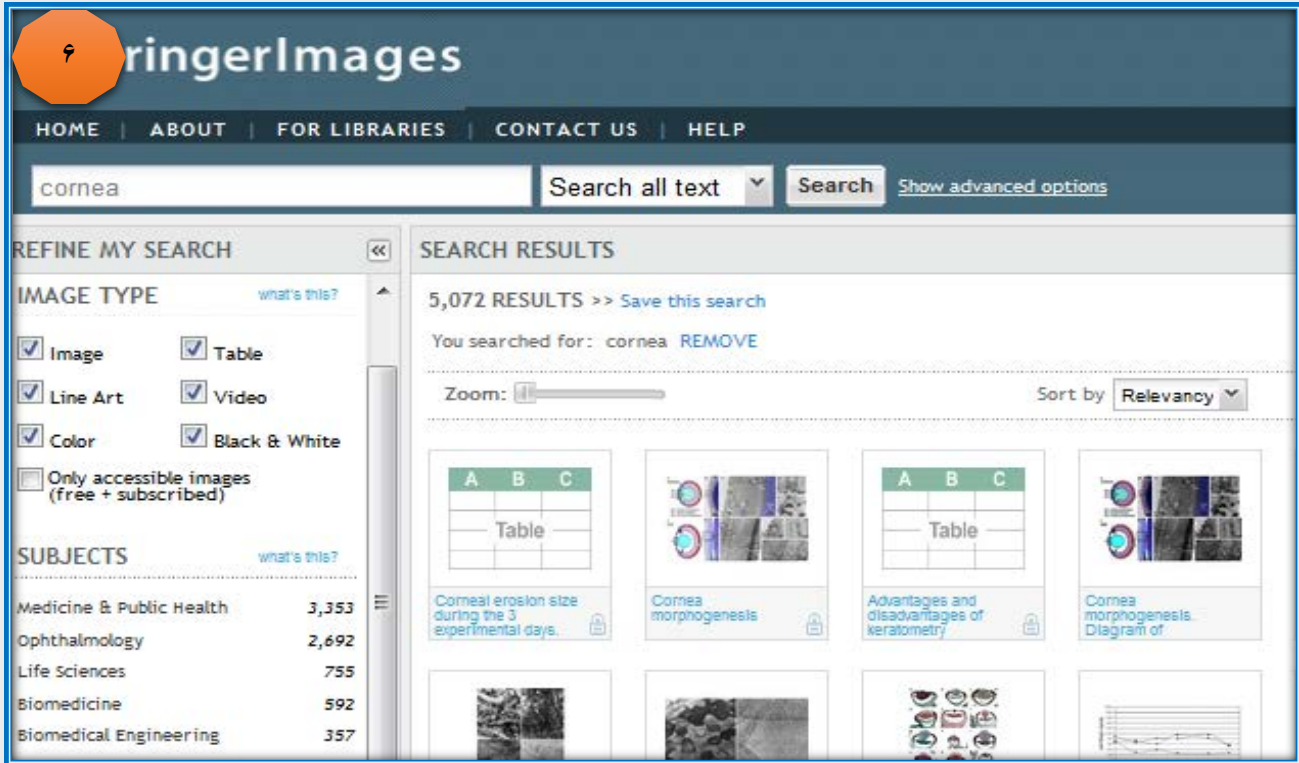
۶

ringerImages

HOME | ABOUT | FOR LIBRARIES | CONTACT US | HELP

cornea

Search all text

Search

Show advanced options

REFINE MY SEARCH

IMAGE TYPE what's this?

Image
Table
Line Art
Video
Color
Black & White
Only accessible images (free + subscribed)

SUBJECTS what's this?

| | |
|---|---|
| Medicine & Public Health | 3,353 |
| Ophthalmology | 2,692 |
| Life Sciences | 755 |
| Biomedicine | 592 |
| Biomedical Engineering | 357 |

SEARCH RESULTS

5,072 RESULTS >> Save this search

You searched for: cornea REMOVE

Zoom:

Sort by Relevancy

| A | B | C |
|---|---|---|
| | Table | |

Corneal erosion size during the 3 experimental days.

Cornea morphogenesis

| A | B | C |
|---|---|---|
| | Table | |

Advantages and disadvantages of keratometry

Cornea morphogenesis. Diagram of